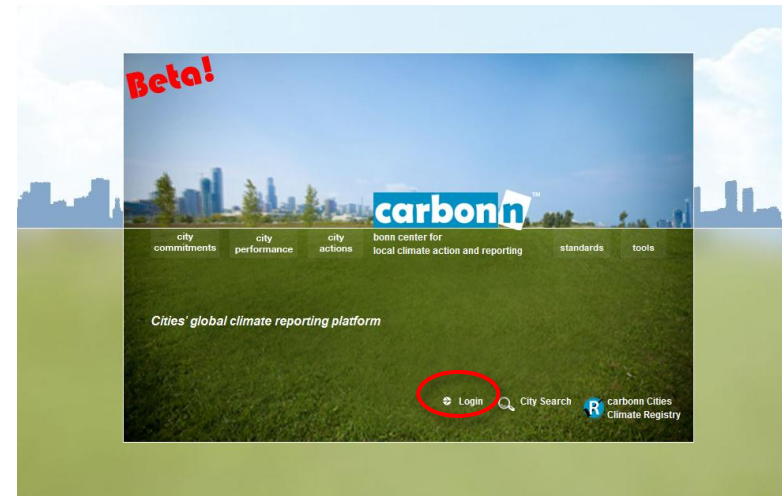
Beta!

carbonn™

city commitments

city performance

city actions

bonn center for local climate action and reporting

standards

tools

Cities' global climate reporting platform

Login

City Search

R carbonn Cities Climate Registry